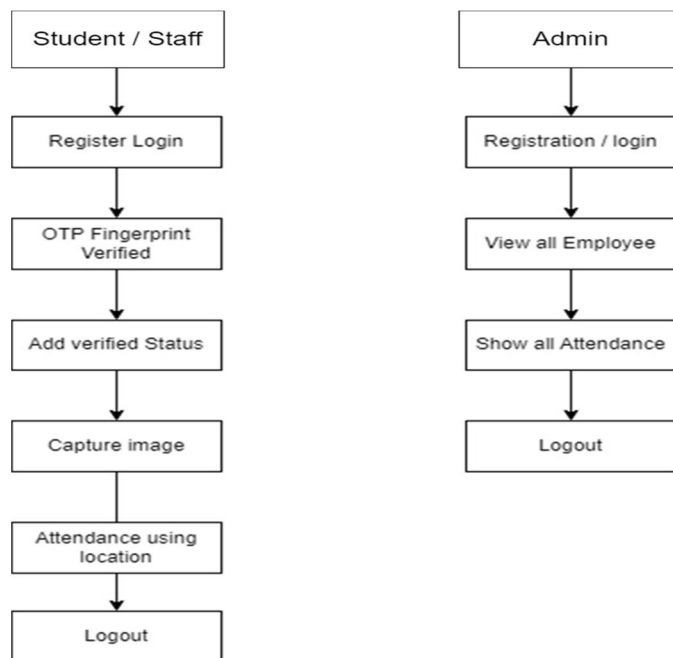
Student / Staff

Register Login

OTP Fingerprint Verified

Add verified Status

Capture image

Attendance using location

Logout

Admin

Registration / login

View all Employee

Show all Attendance

Logout